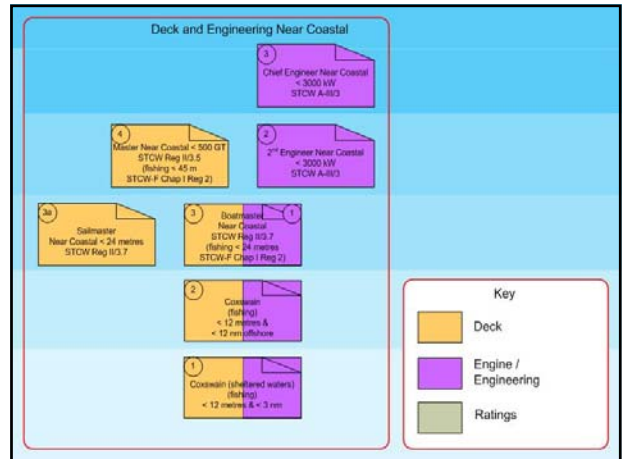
Deck and Engineering Near Coastal

3
Chief Engineer Near Coastal
< 3000 kW
STCW A-III/3

4
Master Near Coastal < 500 GT
STCW Reg II/3.5
(fishing < 45 m
STCW-F Chap I Reg 2)

2
2nd Engineer Near Coastal
< 3000 kW
STCW A-III/3

3a
Sailmaster
Near Coastal < 24 metres
STCW Reg II/3.7

3
Boatmaster
Near Coastal
STCW Reg II/3.7
(fishing < 24 metres
STCW-F Chap I Reg 2)

1

2
Coxswain
(fishing)
< 12 metres &
< 12 nm offshore

1
Coxswain (sheltered waters)
(fishing)
< 12 metres & < 3 nm

Key
Deck
Engine / Engineering
Ratings